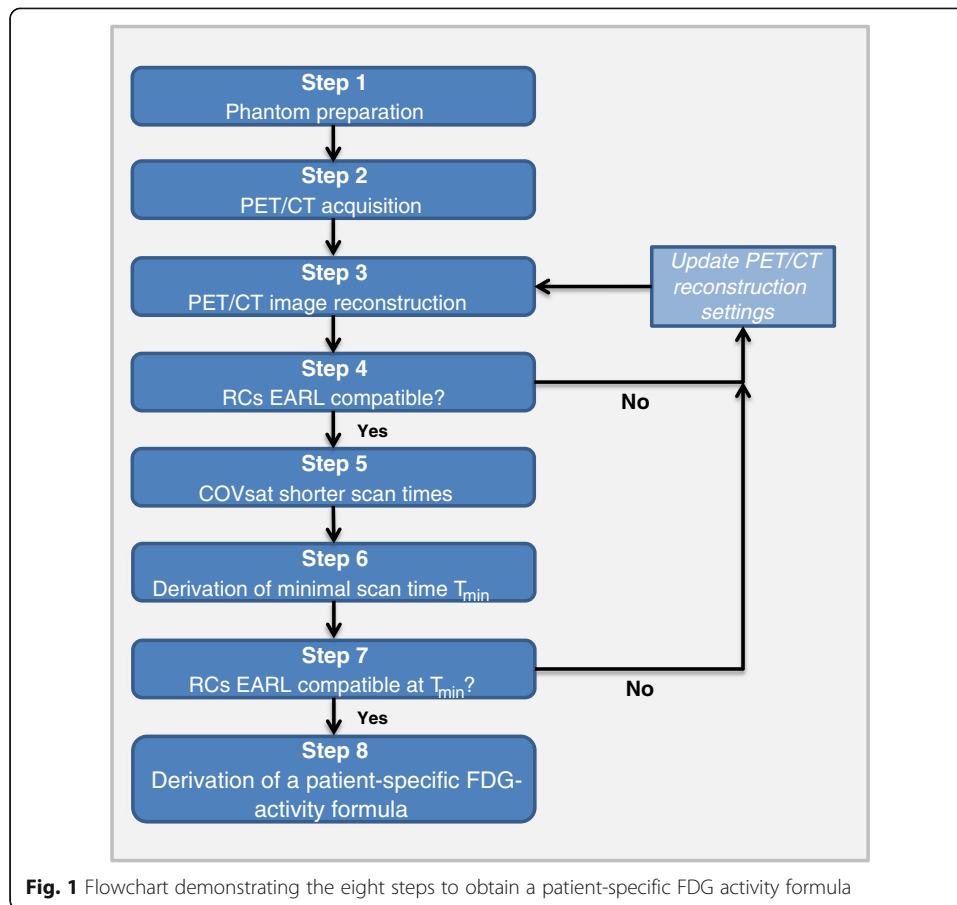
Step 1
Phantom preparation

Step 2
PET/CT acquisition

Step 3
PET/CT image reconstruction

Update PET/CT reconstruction settings

Step 4
RCs EARL compatible?

No

Yes

Step 5
COVsat shorter scan times

Step 6
Derivation of minimal scan time $T_{min}$

Step 7
RCs EARL compatible at $T_{min}$?

No

Yes

Step 8
Derivation of a patient-specific FDG-activity formula

**Fig. 1** Flowchart demonstrating the eight steps to obtain a patient-specific FDG activity formula